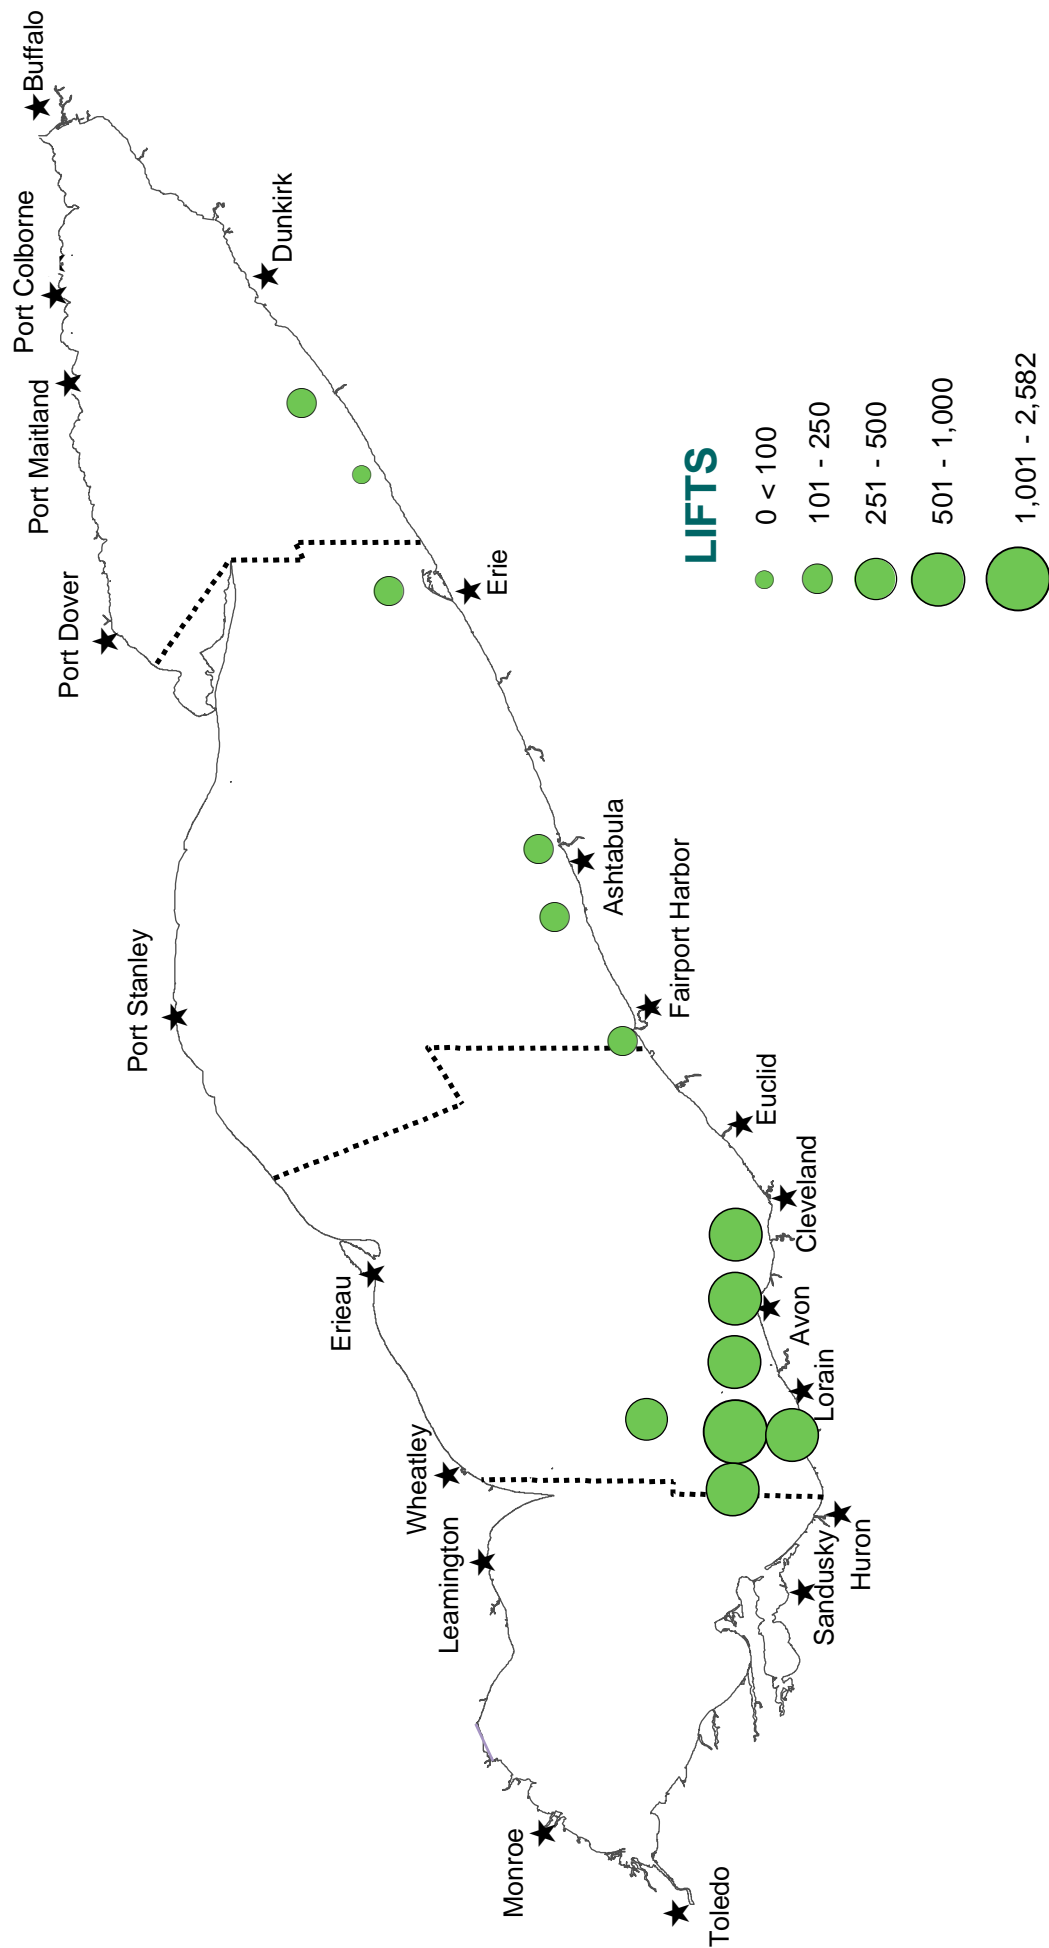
Buffalo

Port Colborne

Dunkirk

Port Maitland

Port Dover

Erie

Ashtabula

Fairport Harbor

Port Stanley

Euclid

Cleveland

Erieau

Avon

Lorain

Wheatley

Huron

Sandusky

Leamington

Monroe

Toledo

LIFTS

0 < 100

101 - 250

251 - 500

501 - 1,000

1,001 - 2,582